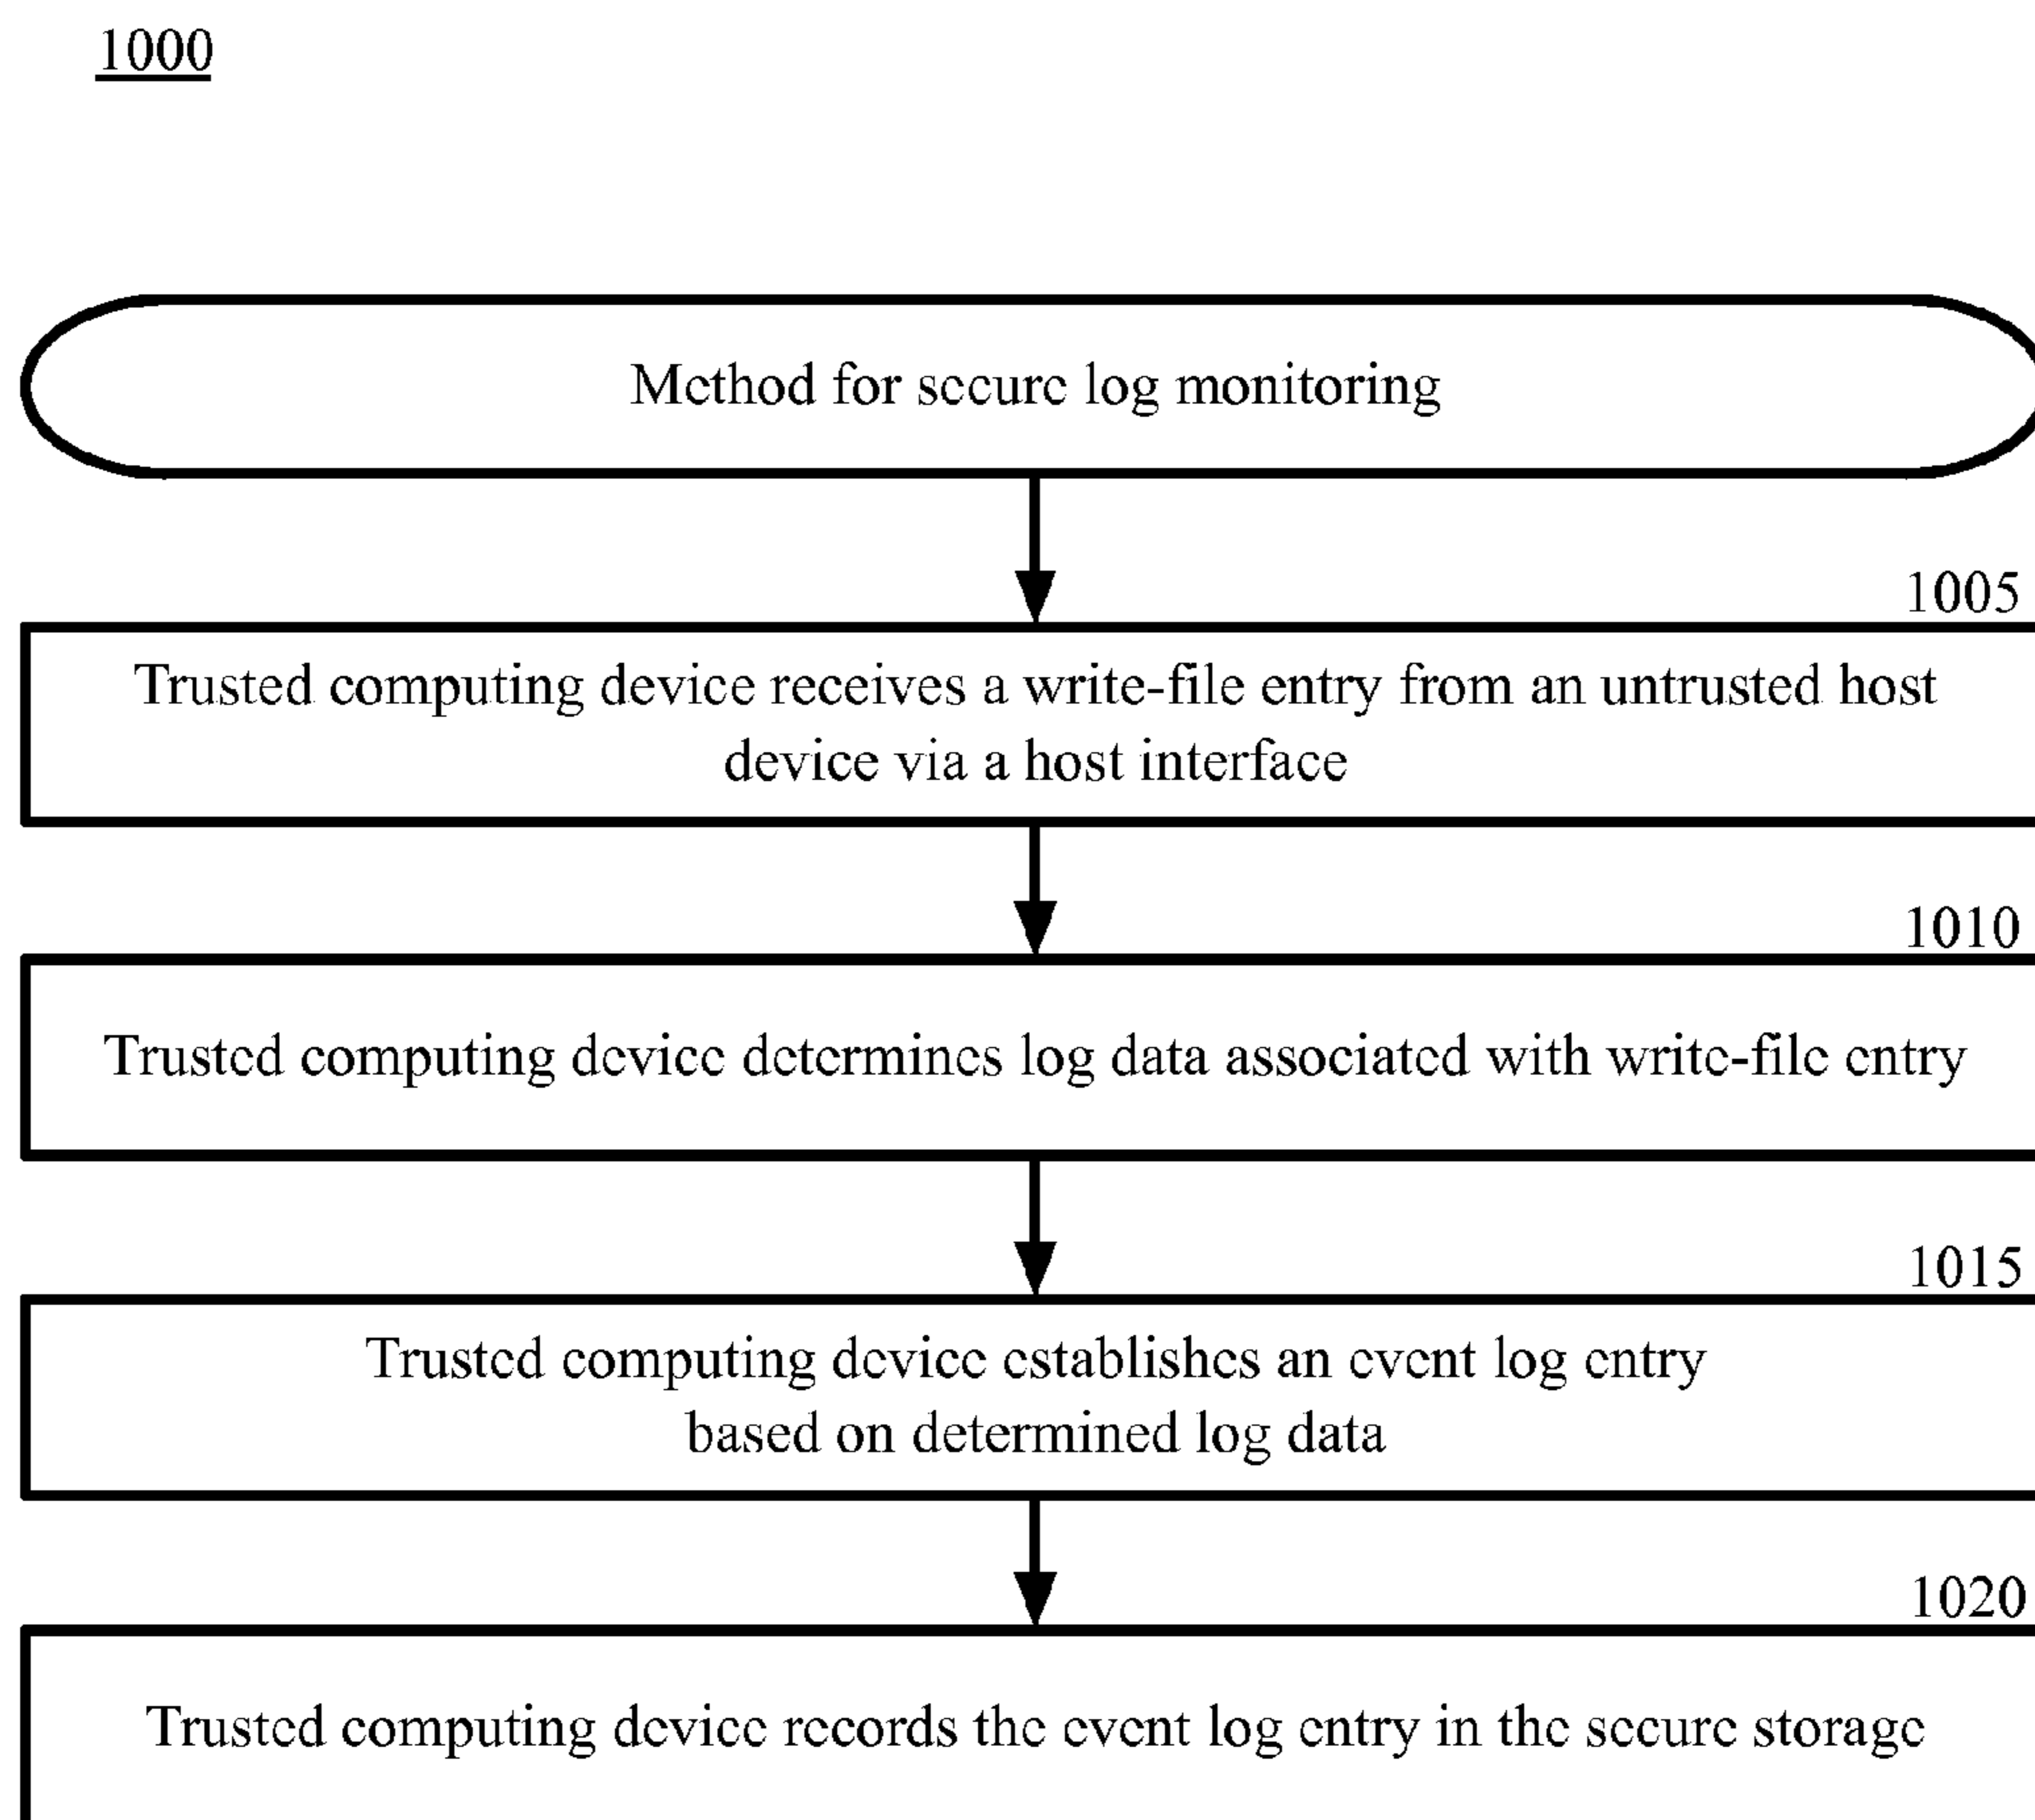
1000

Method for secure log monitoring

1005

Trusted computing device receives a write-file entry from an untrusted host device via a host interface

1010

Trusted computing device determines log data associated with write-file entry

1015

Trusted computing device establishes an event log entry based on determined log data

1020

Trusted computing device records the event log entry in the secure storage